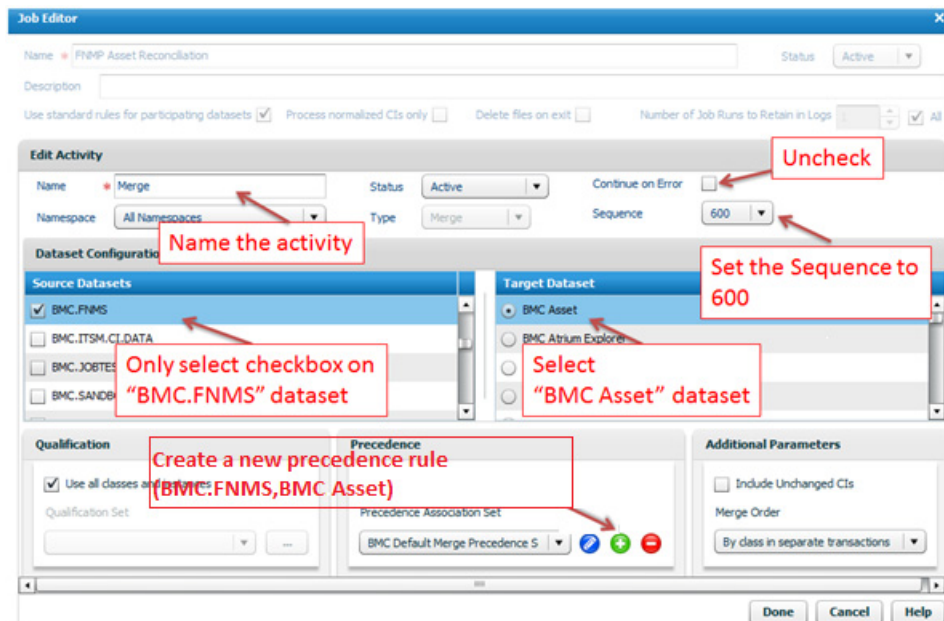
Job Editor

Name * FNMP Asset Reconciliation
Status Active
Description
Use standard rules for participating datasets ✓ Process normalized CIs only Delete files on exit Number of Job Runs to Retain in Logs ✓ All

Edit Activity
Name * Merge
Status Active
Continue on Error
Uncheck
Namespace All Namespaces
Type Merge
Sequence 600
Name the activity
Set the Sequence to 600

Dataset Configuratio
Source Datasets
✓ BMC.FNMS
BMC.ITSM.CI.DATA
BMC.JOBTES
BMC.SANDB
Only select checkbox on “BMC.FNMS” dataset

Target Dataset
BMC Asset
BMC Atrium Explorer
Select “BMC Asset” dataset

Qualification
✓ Use all classes and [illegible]
Qualification Set

Precedence
Create a new precedence rule (BMC.FNMS,BMC Asset)
Precedence Association Set
BMC Default Merge Precedence S

Additional Parameters
Include Unchanged CIs
Merge Order
By class in separate transactions

Done Cancel Help